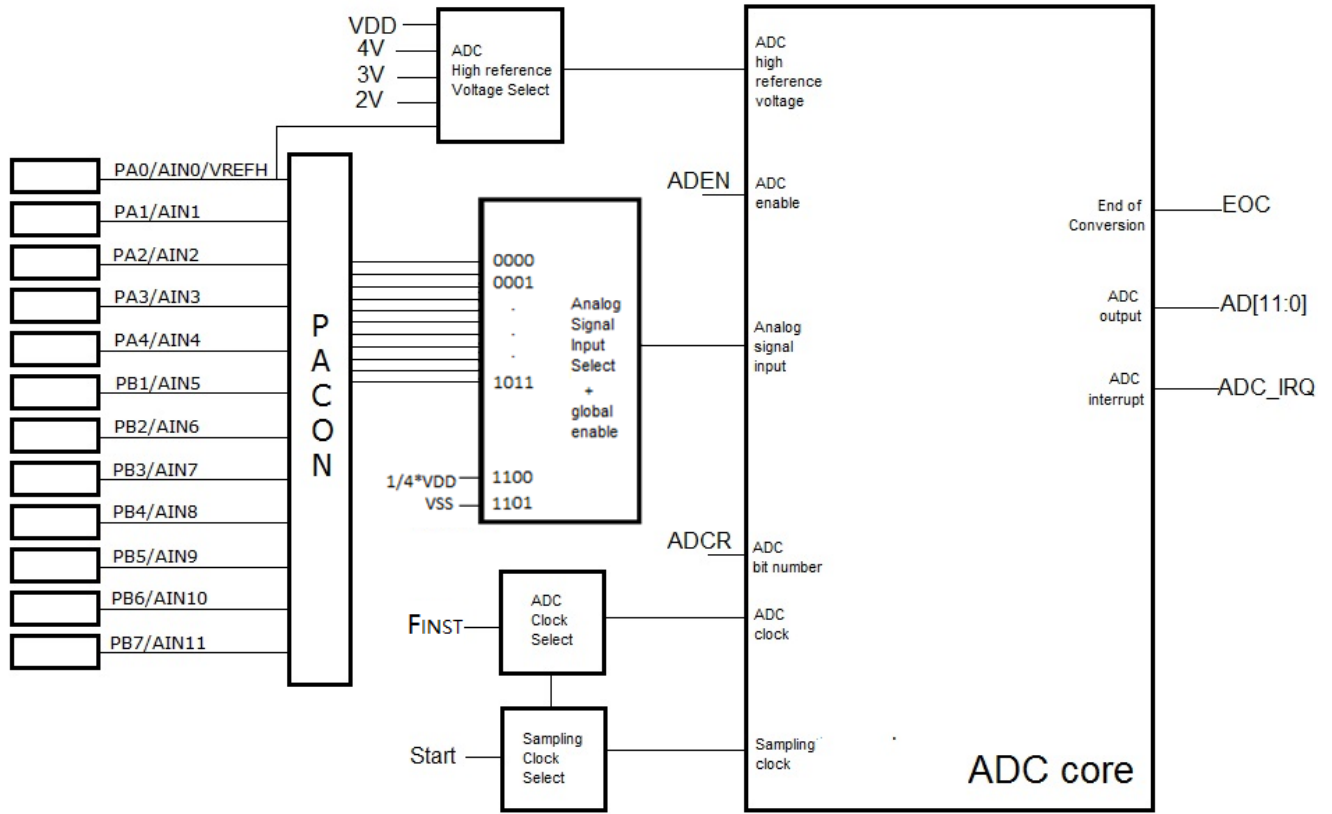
VDD
4V
3V
2V

ADC High reference Voltage Select

PA0/AIN0/VREFH
PA1/AIN1
PA2/AIN2
PA3/AIN3
PA4/AIN4
PB1/AIN5
PB2/AIN6
PB3/AIN7
PB4/AIN8
PB5/AIN9
PB6/AIN10
PB7/AIN11

P
A
C
O
N

0000
0001
.
.
.
1011
1/4*VDD 1100
VSS 1101

Analog Signal Input Select + global enable

FINST
ADC Clock Select

Start
Sampling Clock Select

ADC high reference voltage

ADEN
ADC enable

Analog signal input

ADCR
ADC bit number

ADC clock

Sampling clock

End of Conversion
EOC

ADC output
AD[11:0]

ADC interrupt
ADC_IRQ

ADC core